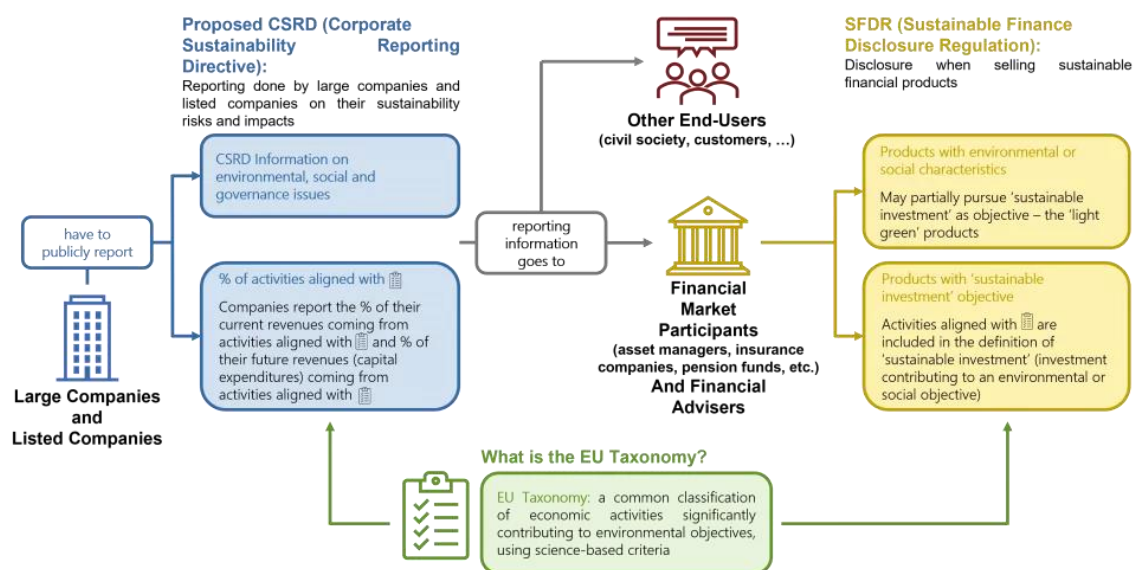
Proposed CSRD (Corporate Sustainability Reporting Directive):
Reporting done by large companies and listed companies on their sustainability risks and impacts

CSRD Information on environmental, social and governance issues

have to publicly report

Large Companies and Listed Companies

% of activities aligned with
Companies report the % of their current revenues coming from activities aligned with and % of their future revenues (capital expenditures) coming from activities aligned with

Other End-Users
(civil society, customers, …)

reporting information goes to

Financial Market Participants
(asset managers, insurance companies, pension funds, etc.)
And Financial Advisers

SFDR (Sustainable Finance Disclosure Regulation):
Disclosure when selling sustainable financial products

Products with environmental or social characteristics
May partially pursue 'sustainable investment' as objective – the 'light green' products

Products with 'sustainable investment' objective
Activities aligned with are included in the definition of 'sustainable investment' (investment contributing to an environmental or social objective)

What is the EU Taxonomy?
EU Taxonomy: a common classification of economic activities significantly contributing to environmental objectives, using science-based criteria